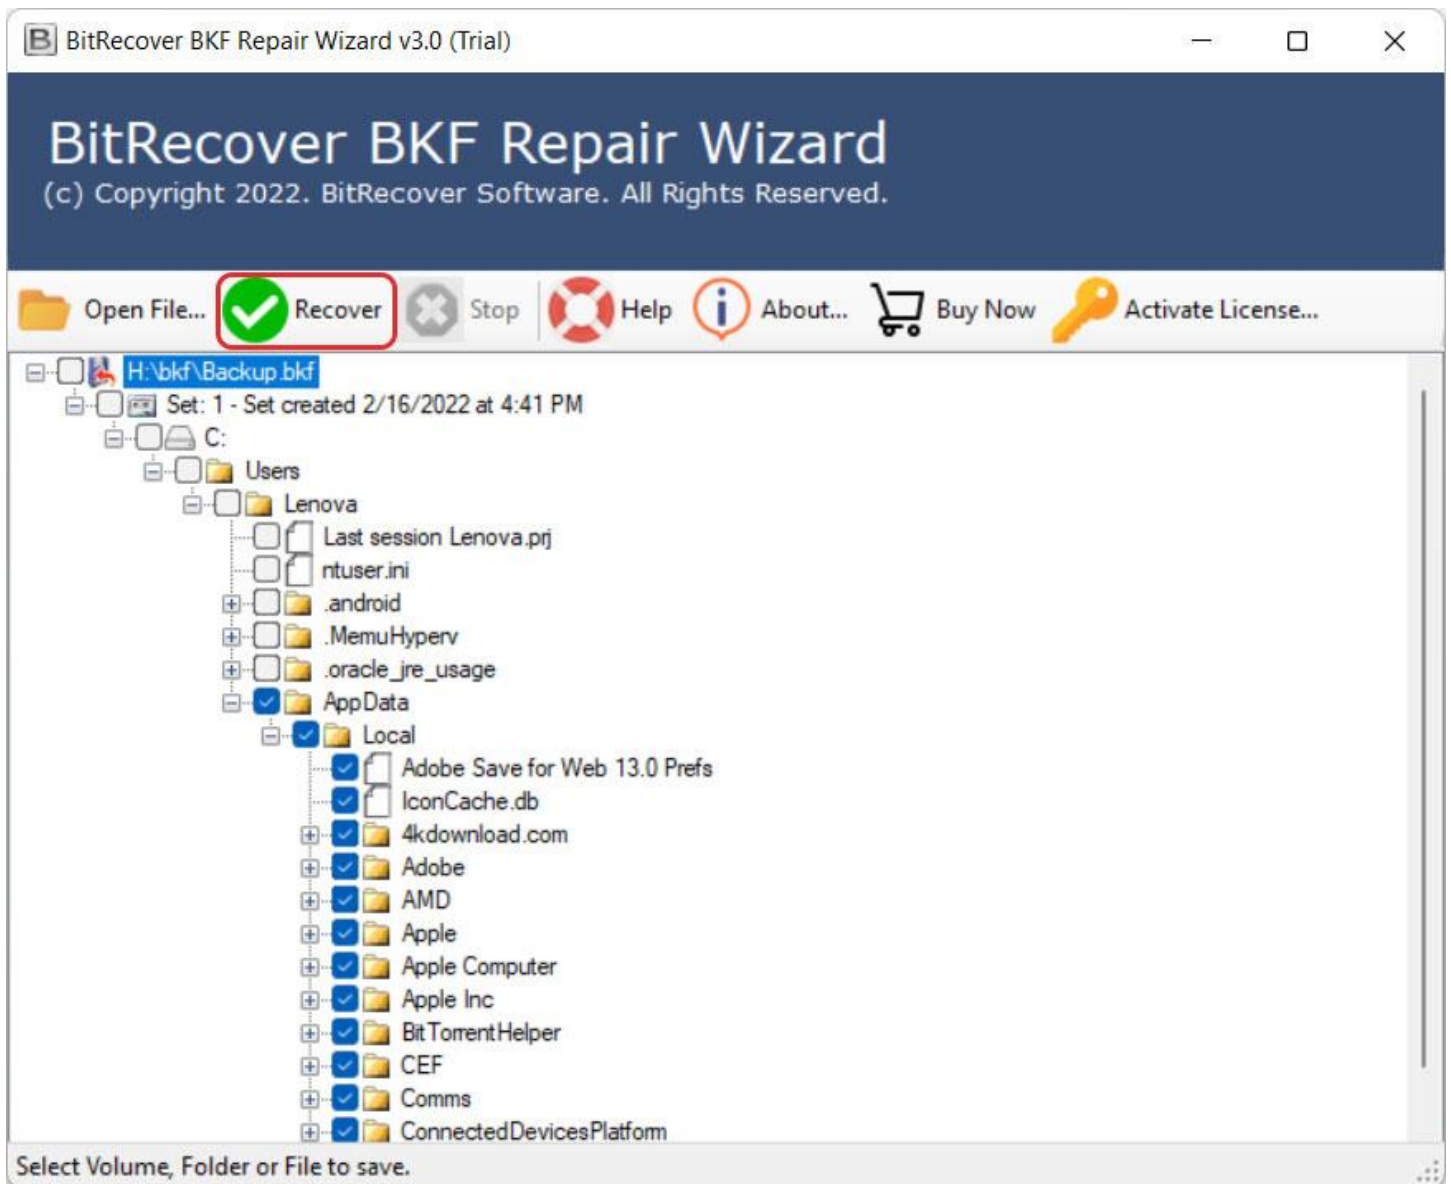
BitRecover BKF Repair Wizard v3.0 (Trial)

BitRecover BKF Repair Wizard
(c) Copyright 2022. BitRecover Software. All Rights Reserved.

Open File... Recover Stop Help About... Buy Now Activate License...

H:\bkf\Backup.bkf
Set: 1 - Set created 2/16/2022 at 4:41 PM
C:
Users
Lenova
Last session Lenova.prj
ntuser.ini
.android
.MemuHyperv
.oracle_jre_usage
AppData
Local
Adobe Save for Web 13.0 Prefs
IconCache.db
4kdownload.com
Adobe
AMD
Apple
Apple Computer
Apple Inc
BitTorrentHelper
CEF
Comms
ConnectedDevicesPlatform

Select Volume, Folder or File to save.